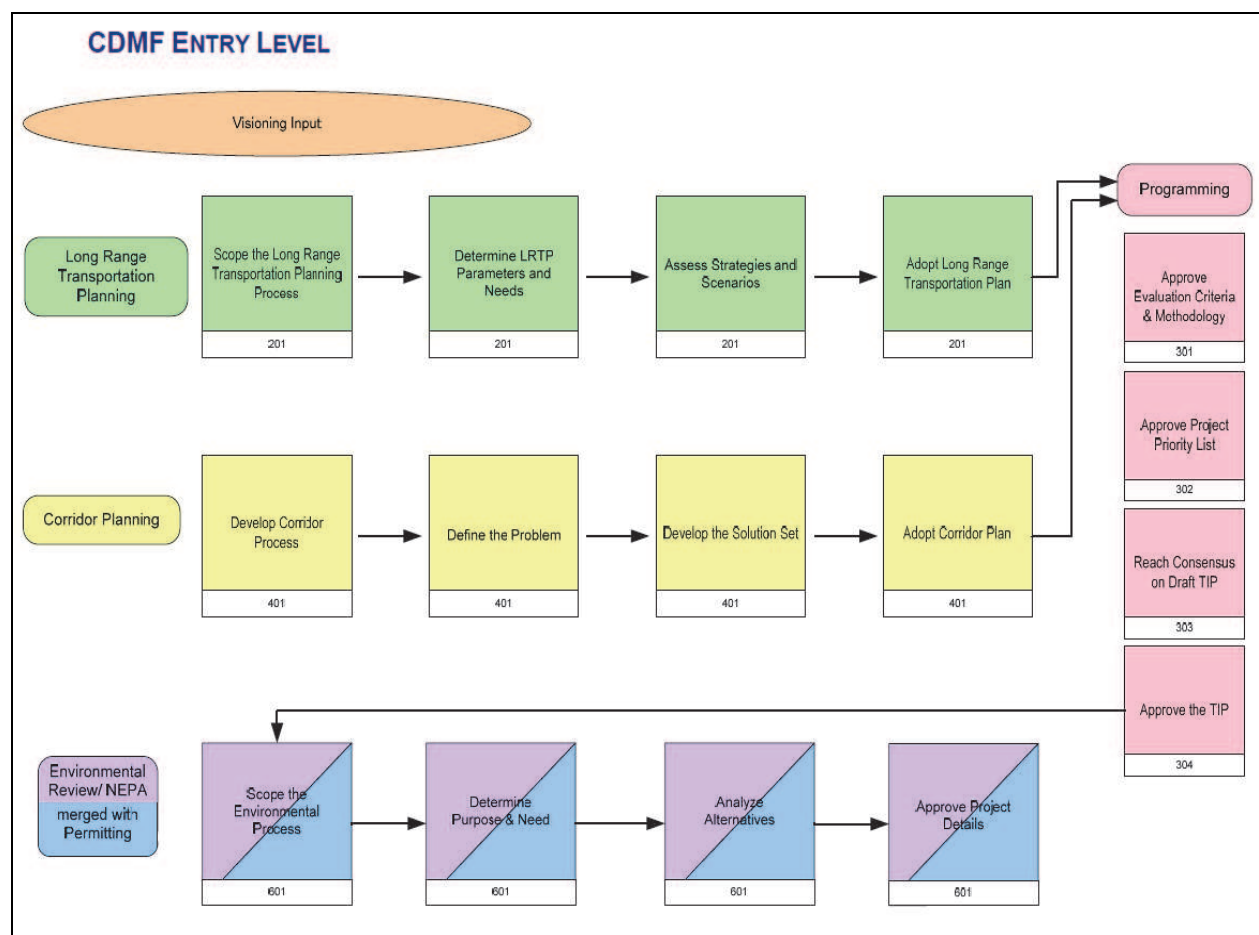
CDMF ENTRY LEVEL

Visioning Input

Programming

Long Range Transportation Planning

Scope the Long Range Transportation Planning Process

201

Determine LRTP Parameters and Needs

201

Assess Strategies and Scenarios

201

Adopt Long Range Transportation Plan

201

Approve Evaluation Criteria & Mothodology

301

Approve Project Priority List

302

Corridor Planning

Develop Corridor Process

401

Define the Problem

401

Develop the Solution Set

401

Adopt Corridor Plan

401

Reach Consensus on Draft TIP

303

Approve the TIP

304

Environmental Review/ NEPA merged with Permitting

Scope the Environmental Process

601

Determine Purpose & Need

601

Analyze Alternatives

601

Approve Project Details

601